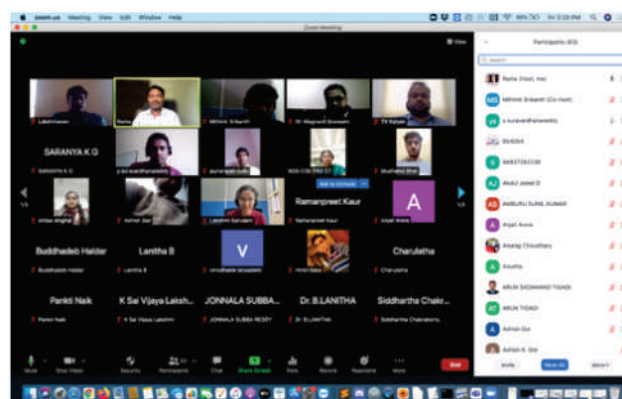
zoom.us Meeting View Edit Window Help

Zoom Meeting

View

Participants (63)

Search

Rama (Host, me)

Mithilesh Srikanth (Co-host)

y.sulavardhan(Hemanth)

854264

9493728259

Abdul Jaleel D

AMBURU SUNIL KUMAR

Anjali Arora

Anurag Choudhary

Anusha

ARUN SADANAND TIGADI

ARUN TIGADI

Ashish Sai

Ashish K. Sai

Lakshmanan

Rama

Mithilesh Srikanth

Dr. Maginesh Shamrao

TV Kalyan

SARANYA K G

Saranya K G

y.sulavardhan(Hemanth)

puneshwari

RIDDHI ...

Mushafiq Bhat

Ask to Unmute

Ramanpreet Kaur

A

Ishika Singhal

Ashish Sai

Lakshmi Sarvaani

Ramanpreet Kaur

Anjali Arora

Buddhadeb Haldar

Lanitha B

V

Charulatha

Buddhadeb Haldar

Lanitha B

vinodkumar sirvadani

Charulatha

Pankti Naik

K Sai Vijaya Laksh...

JONNALA SUBBA...

Dr. B.LANITHA

Siddhartha Chakr...

Pankti Naik

K Sai Vijaya Lakshmi

JONNALA SUBBA REDDY

Dr. B.LANITHA

Siddhartha Chakraborty

Mute

Stop Video

Security

Participants

Chat

Share Screen

Polls

Record

Reactions

More

End

Invite

Mute All

More